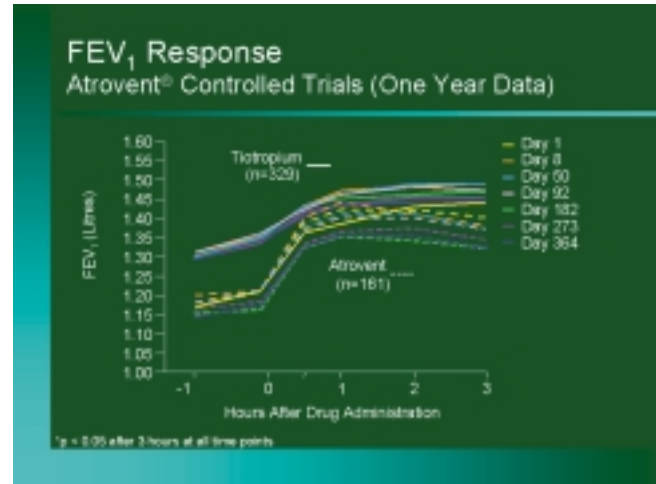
FEV$_1$ Response
Atrovent® Controlled Trials (One Year Data)

1.60
1.55
1.50
1.45
1.40
1.35
1.30
1.25
1.20
1.15
1.10
1.05
1.00

FEV$_1$ (Litres)

Tiotropium
(n=329)

Atrovent
(n=161)

Day 1
Day 8
Day 50
Day 92
Day 182
Day 273
Day 364

-1
0
1
2
3

Hours After Drug Administration

*p < 0.05 after 3 hours at all time points